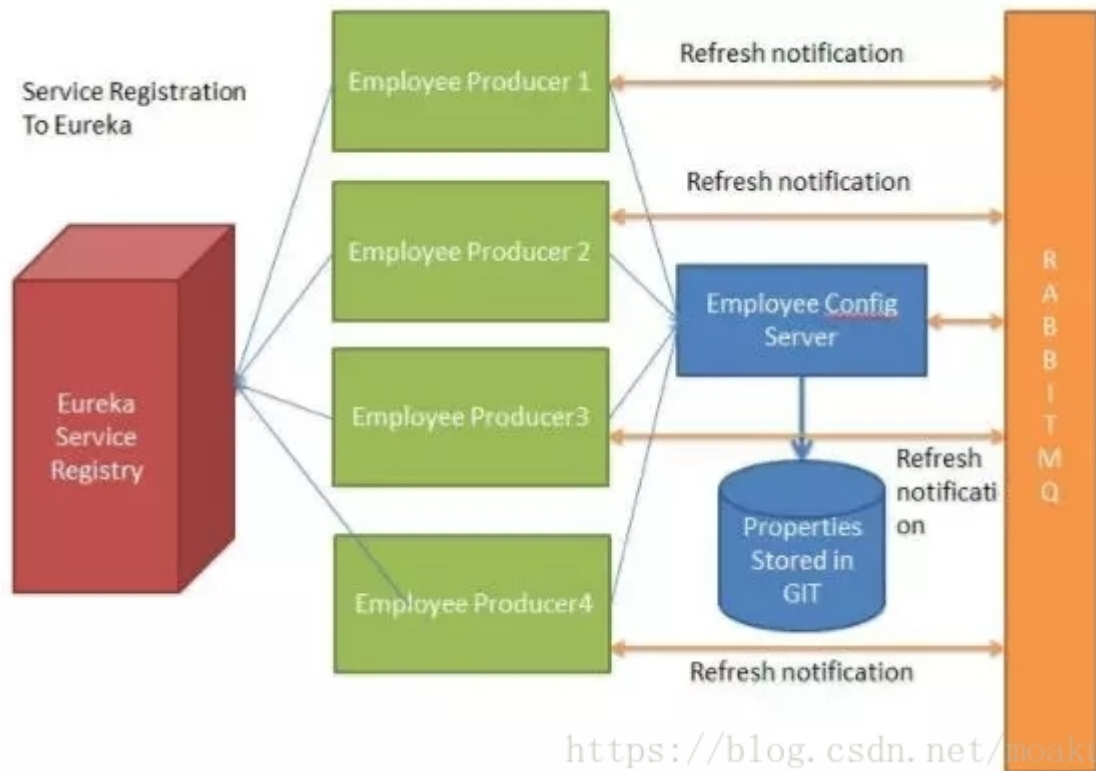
Service Registration To Eureka

Eureka Service Registry

Employee Producer 1

Employee Producer 2

Employee Producer3

Employee Producer4

Refresh notification

Refresh notification

Employee Config Server

Properties Stored in GIT

Refresh notification

Refresh notification

R A B B I T M Q

https://blog.csdn.net/moakt